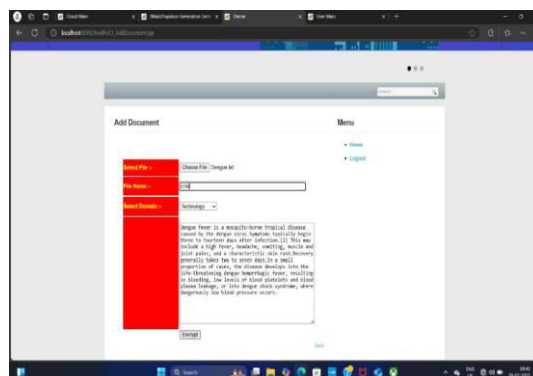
Cloud Main | Attack Forgiton Generator Cent | Home | User Main

localhost:8080/Healthy/11_Add/document.jsp

Search...

Add Document

Menu

Home

Logout

Select File :- | Choose File Dengue.txt

File Name :- | CCN

Select Domain :- | Technology

Dengue fever is a mosquito-borne tropical disease caused by the dengue virus. Symptoms typically begin three to fourteen days after infection.[2] This may include a high fever, headache, vomiting, muscle and joint pains, and a characteristic skin rash.Recovery generally takes two to seven days.In a small proportion of cases, the disease develops into the life-threatening dengue hemorrhagic fever, resulting in bleeding, low levels of blood platelets and blood plasma leakage, or into dengue shock syndrome, where dangerously low blood pressure occurs.

Encrypt

Next

Search